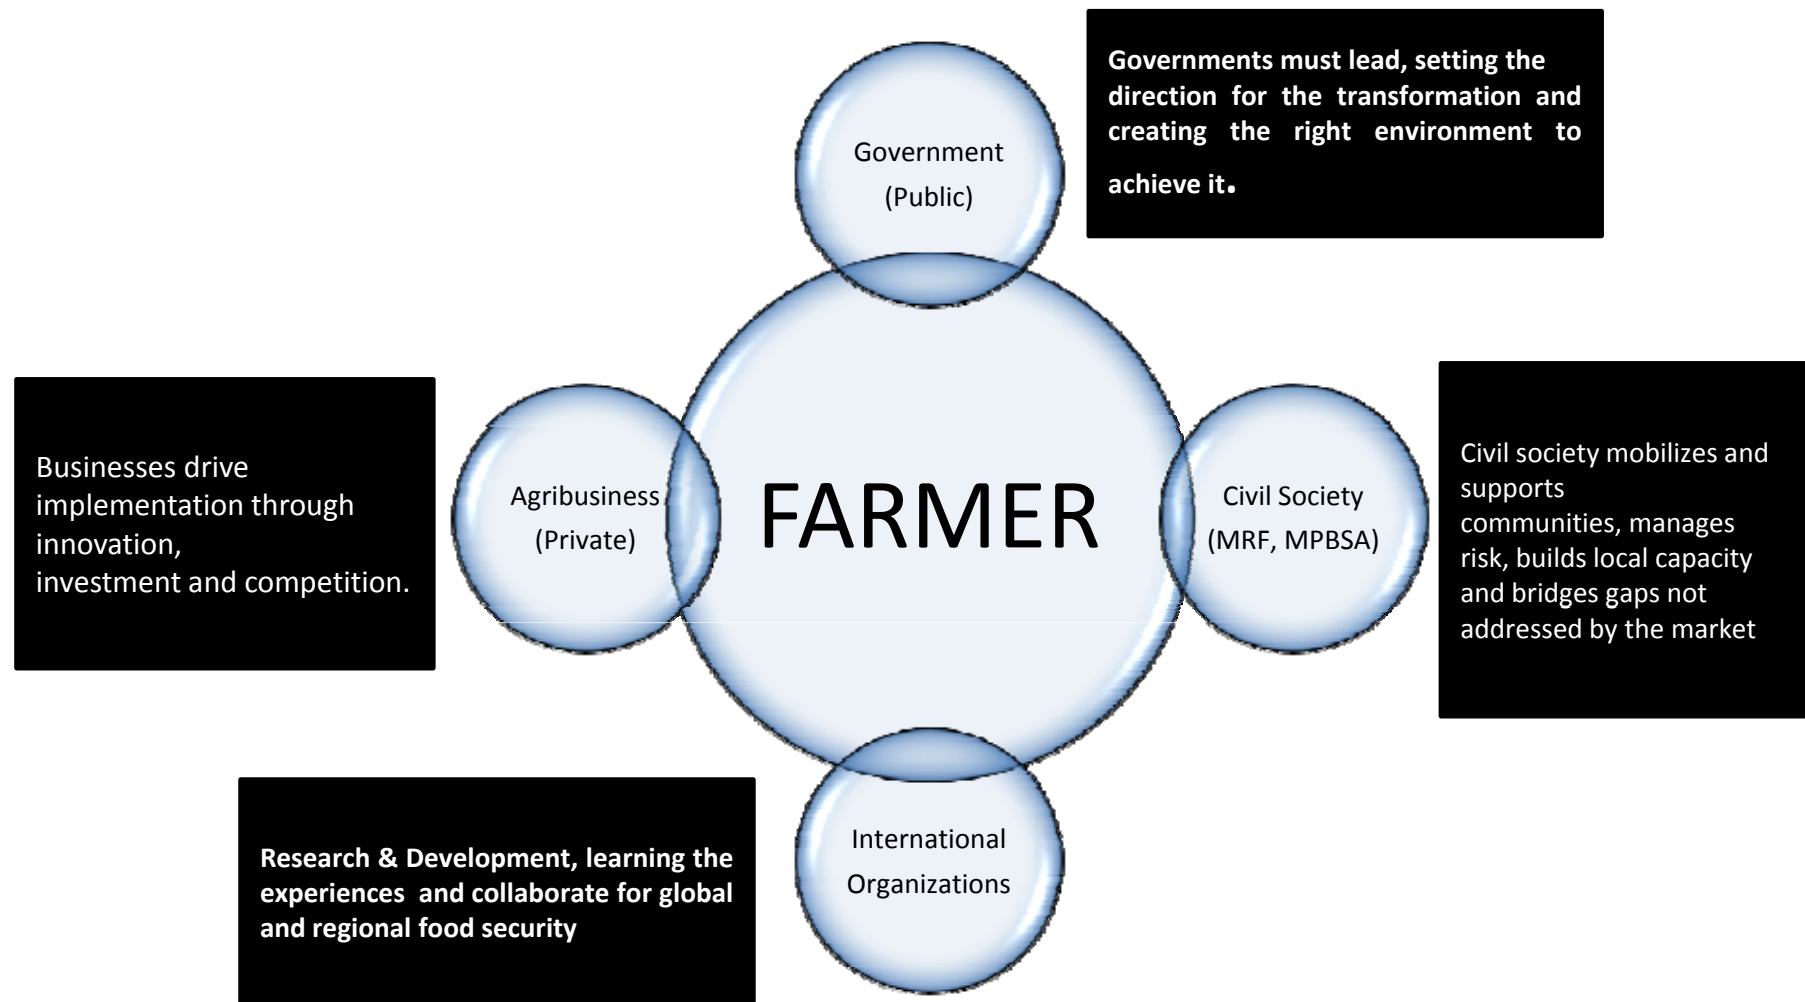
Government (Public)

Governments must lead, setting the direction for the transformation and creating the right environment to achieve it.

Businesses drive implementation through innovation, investment and competition.

Agribusiness (Private)

FARMER

Civil Society (MRF, MPBSA)

Civil society mobilizes and supports communities, manages risk, builds local capacity and bridges gaps not addressed by the market

Research & Development, learning the experiences and collaborate for global and regional food security

International Organizations